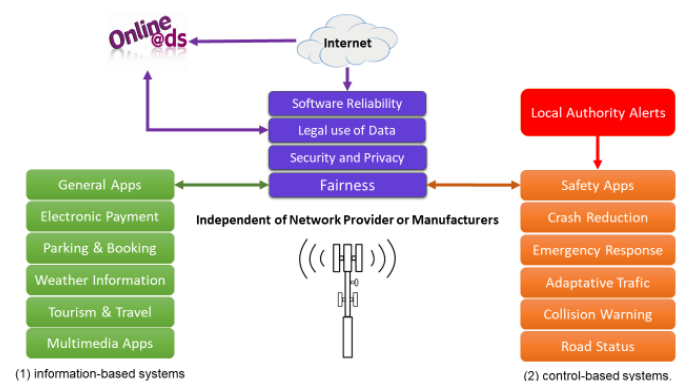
Online@ds

Internet

Software Reliability
Legal use of Data
Security and Privacy
Fairness

Local Authority Alerts

General Apps
Electronic Payment
Parking & Booking
Weather Information
Tourism & Travel
Multimedia Apps

Independent of Network Provider or Manufacturers

Safety Apps
Crash Reduction
Emergency Response
Adaptative Trafic
Collision Warning
Road Status

(1) information-based systems

(2) control-based systems.